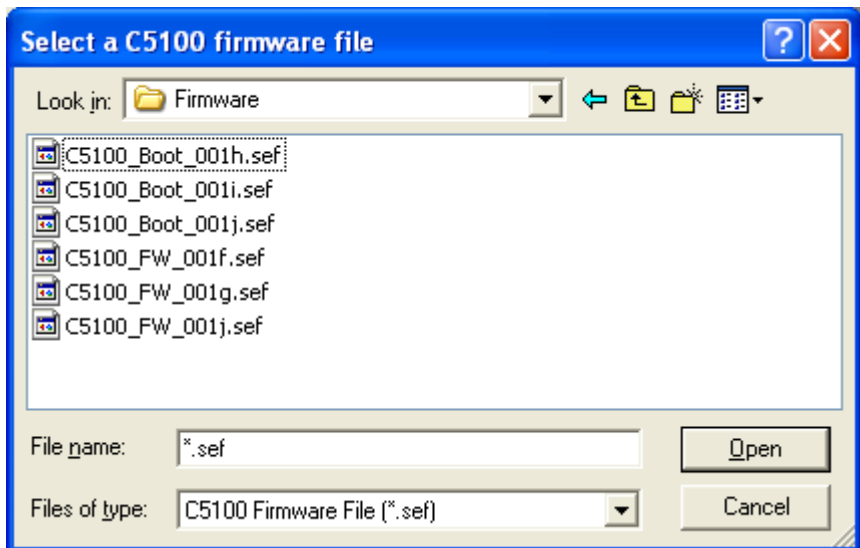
Select a C5100 firmware file

?

Look in: Firmware

C5100_Boot_001h.sef
C5100_Boot_001i.sef
C5100_Boot_001j.sef
C5100_FW_001f.sef
C5100_FW_001g.sef
C5100_FW_001j.sef

File name: *.sef

Open

Files of type: C5100 Firmware File (*.sef)

Cancel